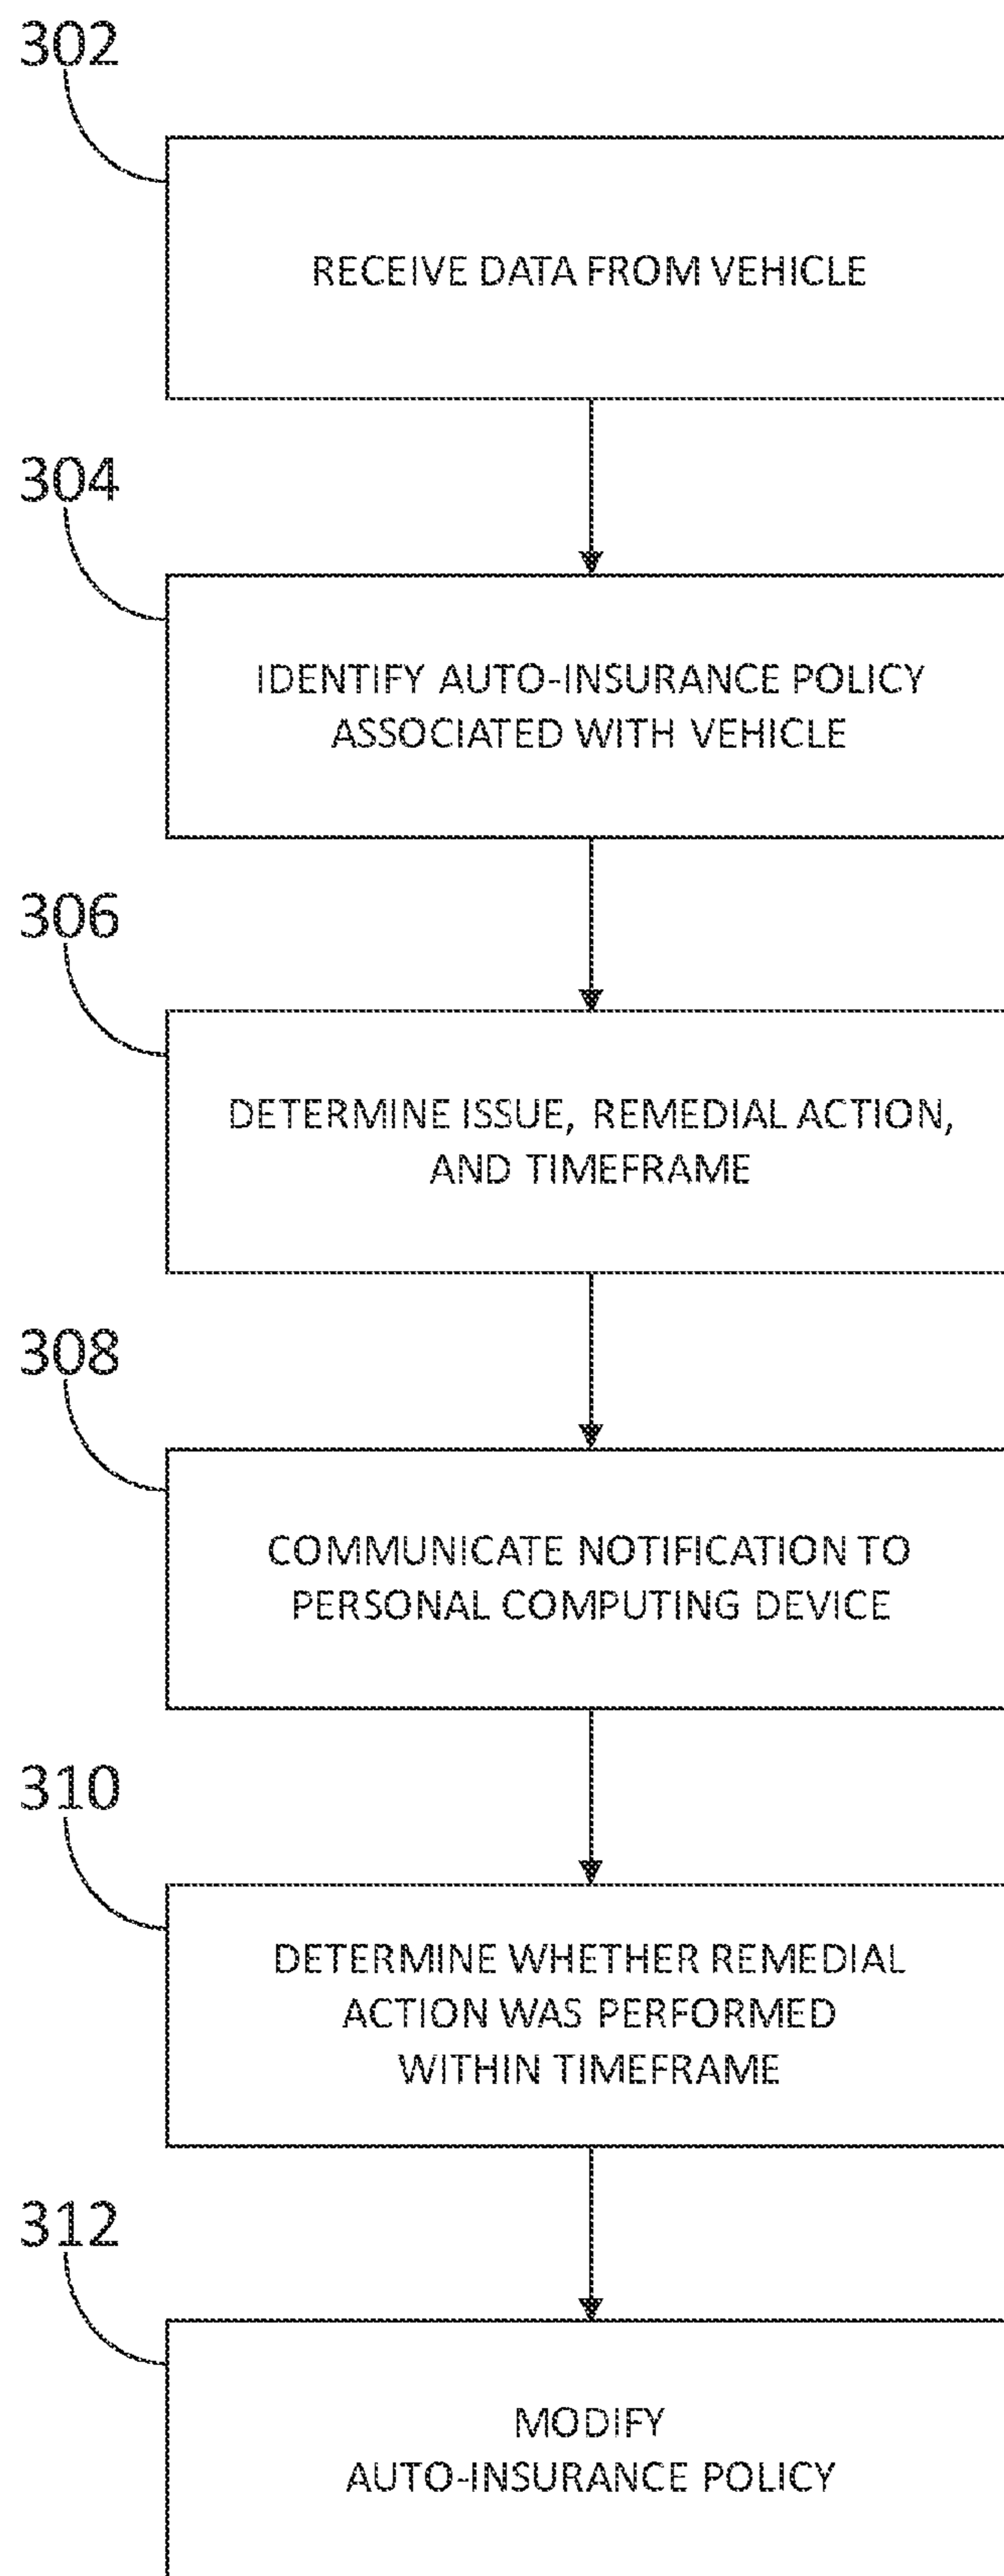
302

RECEIVE DATA FROM VEHICLE

304

IDENTIFY AUTO-INSURANCE POLICY ASSOCIATED WITH VEHICLE

306

DETERMINE ISSUE, REMEDIAL ACTION, AND TIMEFRAME

308

COMMUNICATE NOTIFICATION TO PERSONAL COMPUTING DEVICE

310

DETERMINE WHETHER REMEDIAL ACTION WAS PERFORMED WITHIN TIMEFRAME

312

MODIFY AUTO-INSURANCE POLICY